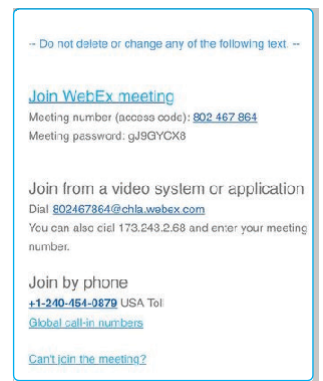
-- Do not delete or change any of the following text. --

Join WebEx meeting
Meeting number (access code): 802 467 864
Meeting password: gJ9GYCX8

Join from a video system or application
Dial 802467864@chla.webex.com
You can also dial 173.243.2.68 and enter your meeting number.

Join by phone
+1-240-454-0879 USA Toll
Global call-in numbers

Can't join the meeting?